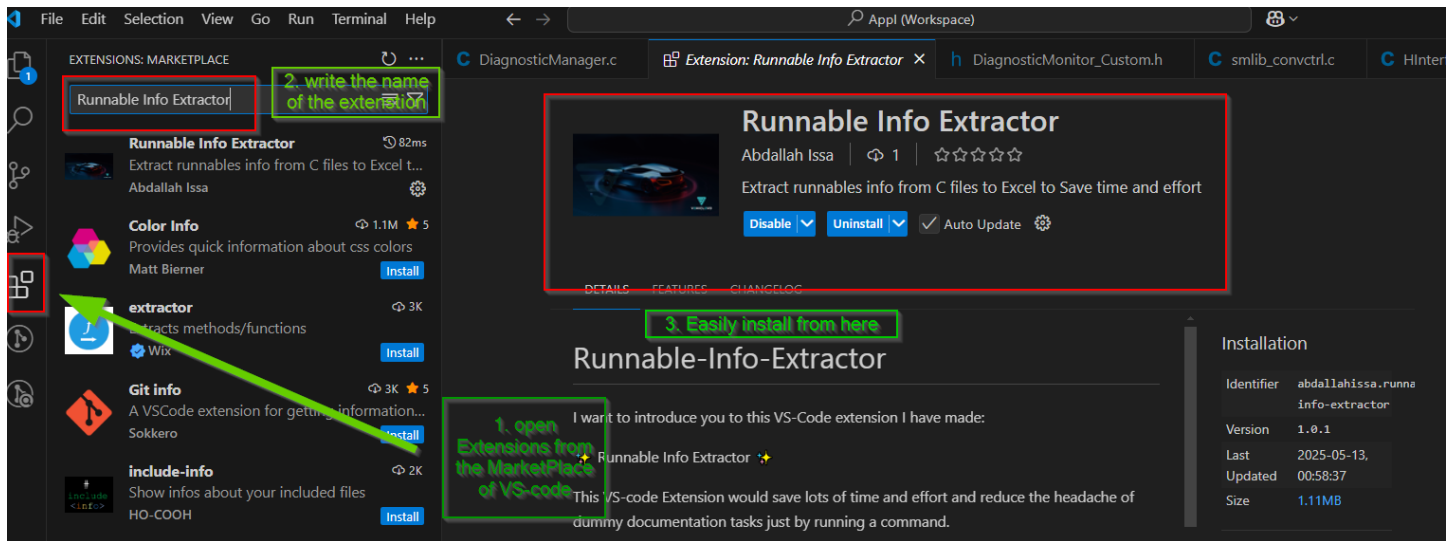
File Edit Selection View Go Run Terminal Help

Appl (Workspace)

EXTENSIONS: MARKETPLACE

Runnable Info Extractor

2. write the name of the extension

Runnable Info Extractor 82ms
Extract runnables info from C files to Excel t...
Abdallah Issa

Color Info 1.1M 5
Provides quick information about css colors
Matt Bierner
Install

extractor 3K
Extracts methods/functions
Wix
Install

Git info 3K 5
A VSCode extension for getting information...
Sokkero
Install

include-info 2K
Show infos about your included files
HO-COOH
Install

1. open Extensions from the MarketPlace of VS-code

DiagnosticManager.c
Extension: Runnable Info Extractor
DiagnosticMonitor_Custom.h
smlib_convctrl.c
HInter

Runnable Info Extractor
Abdallah Issa 1
Extract runnables info from C files to Excel to Save time and effort
Disable Uninstall Auto Update

DETAILS FEATURES CHANGELOG

3. Easily install from here

Runnable-Info-Extractor

I want to introduce you to this VS-Code extension I have made:

✨ Runnable Info Extractor ✨

This VS-code Extension would save lots of time and effort and reduce the headache of dummy documentation tasks just by running a command.

Installation

| Identifier | abdallahissa.runna info-extractor |
|---|---|
| Version | 1.0.1 |
| Last Updated | 2025-05-13, 00:58:37 |
| Size | 1.11MB |